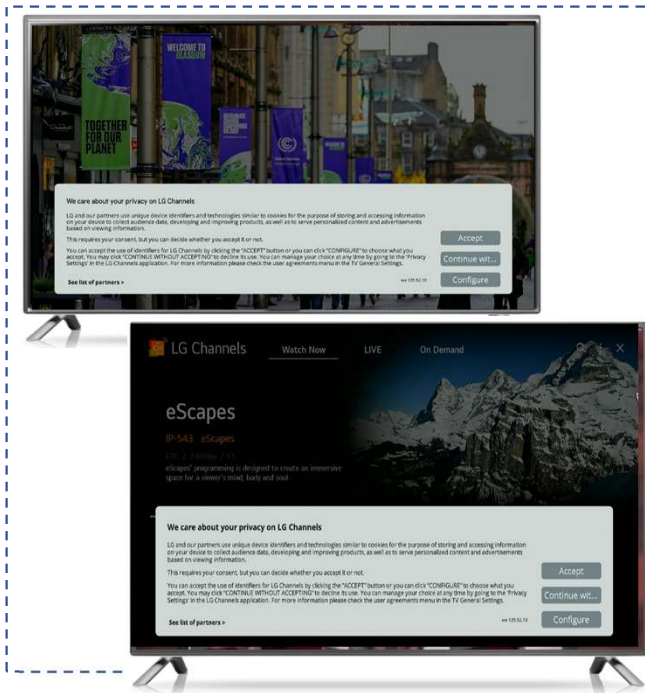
WELCOME TO GLASGOW

TOGETHER FOR OUR PLANET

We care about your privacy on LG Channels

LG and our partners use unique device identifiers and technologies similar to cookies for the purpose of storing and accessing information on your device to collect audience data, developing and improving products, as well as to serve personalized content and advertisements based on viewing information.

This requires your consent, but you can decide whether you accept it or not.

You can accept the use of identifiers for LG Channels by clicking the "ACCEPT" button or you can click "CONFIGURE" to choose what you accept. You may click "CONTINUE WITHOUT ACCEPTING" to decline its use. You can manage your choice at any time by going to the 'Privacy Settings' in the LG Channels application. For more information please check the user agreements menu in the TV General Settings.

See list of partners >

Accept

Continue wit...

Configure

LG Channels Watch Now LIVE On Demand

eScapes

IP-543 eScapes

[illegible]

eScapes' programming is designed to create an immersive space for a viewer's mind, body and soul

We care about your privacy on LG Channels

LG and our partners use unique device identifiers and technologies similar to cookies for the purpose of storing and accessing information on your device to collect audience data, developing and improving products, as well as to serve personalized content and advertisements based on viewing information.

This requires your consent, but you can decide whether you accept it or not.

You can accept the use of identifiers for LG Channels by clicking the "ACCEPT" button or you can click "CONFIGURE" to choose what you accept. You may click "CONTINUE WITHOUT ACCEPTING" to decline its use. You can manage your choice at any time by going to the 'Privacy Settings' in the LG Channels application. For more information please check the user agreements menu in the TV General Settings.

See list of partners >

Accept

Continue wit...

Configure